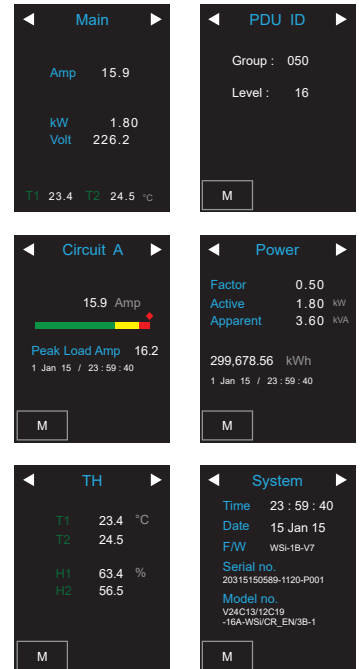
◀ Main ▶

Amp 15.9

kW 1.80
Volt 226.2

T1 23.4 T2 24.5 °C

◀ PDU ID ▶

Group : 050

Level : 16

M

◀ Circuit A ▶

15.9 Amp

Peak Load Amp 16.2
1 Jan 15 / 23 : 59 : 40

M

◀ Power ▶

Factor 0.50
Active 1.80 kW
Apparent 3.60 kVA

299,678.56 kWh
1 Jan 15 / 23 : 59 : 40

M

◀ TH ▶

T1 23.4 °C
T2 24.5

H1 63.4 %
H2 56.5

M

◀ System ▶

Time 23 : 59 : 40
Date 15 Jan 15
F/W WSi-1B-V7
Serial no.
20315150589-1120-P001
Model no.
V24C13/12C19
-16A-WSi/CR_EN/3B-1

M